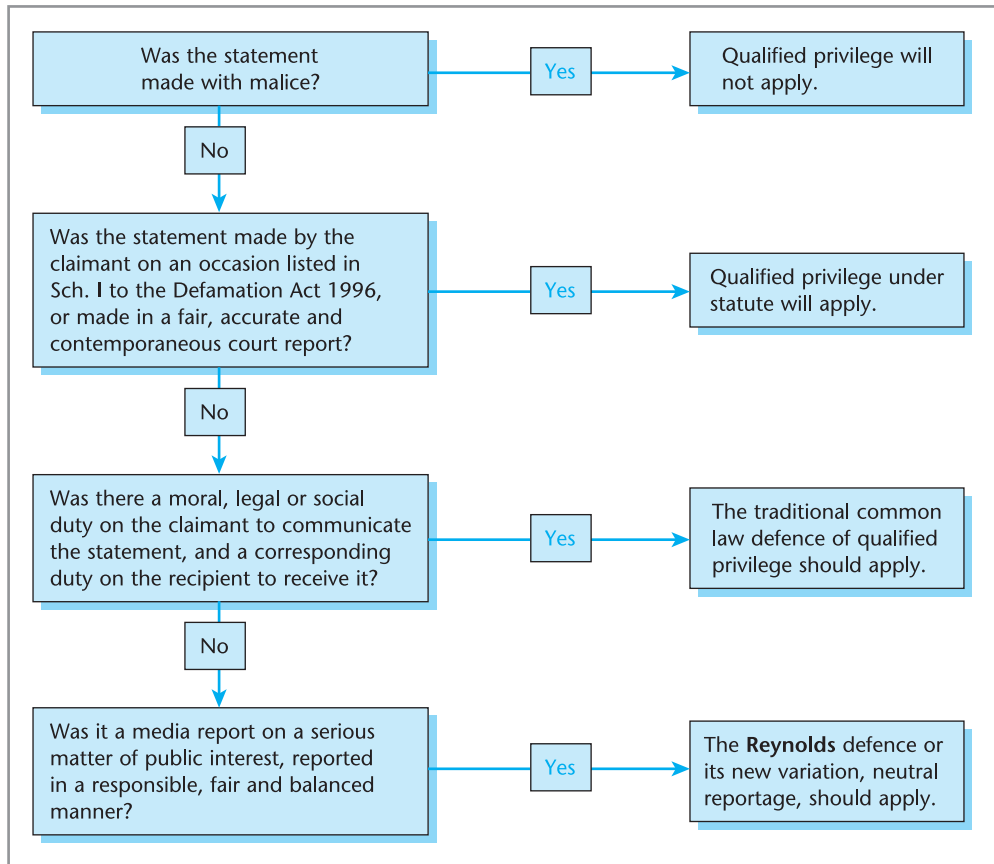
Was the statement made with malice?

Yes

Qualified privilege will not apply.

No

Was the statement made by the claimant on an occasion listed in Sch. I to the Defamation Act 1996, or made in a fair, accurate and contemporaneous court report?

Yes

Qualified privilege under statute will apply.

No

Was there a moral, legal or social duty on the claimant to communicate the statement, and a corresponding duty on the recipient to receive it?

Yes

The traditional common law defence of qualified privilege should apply.

No

Was it a media report on a serious matter of public interest, reported in a responsible, fair and balanced manner?

Yes

The **Reynolds** defence or its new variation, neutral reportage, should apply.